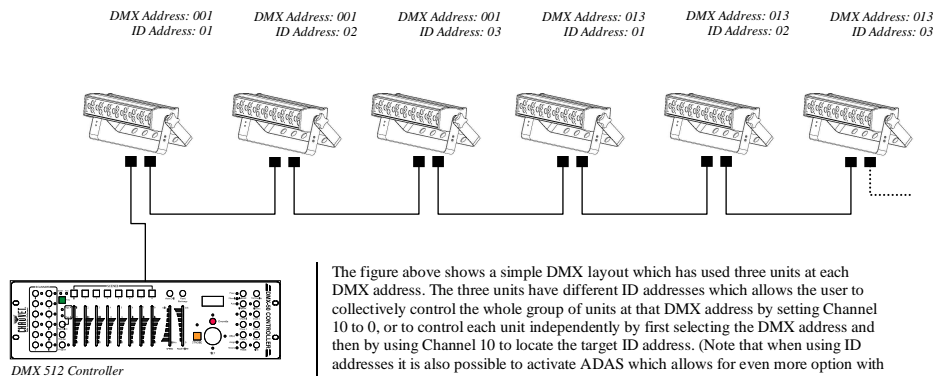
DMX Address: 001
ID Address: 01

DMX Address: 001
ID Address: 02

DMX Address: 001
ID Address: 03

DMX Address: 013
ID Address: 01

DMX Address: 013
ID Address: 02

DMX Address: 013
ID Address: 03

DMX 512 Controller

The figure above shows a simple DMX layout which has used three units at each DMX address. The three units have different ID addresses which allows the user to collectively control the whole group of units at that DMX address by setting Channel 10 to 0, or to control each unit independently by first selecting the DMX address and then by using Channel 10 to locate the target ID address. (Note that when using ID addresses it is also possible to activate ADAS which allows for even more option with